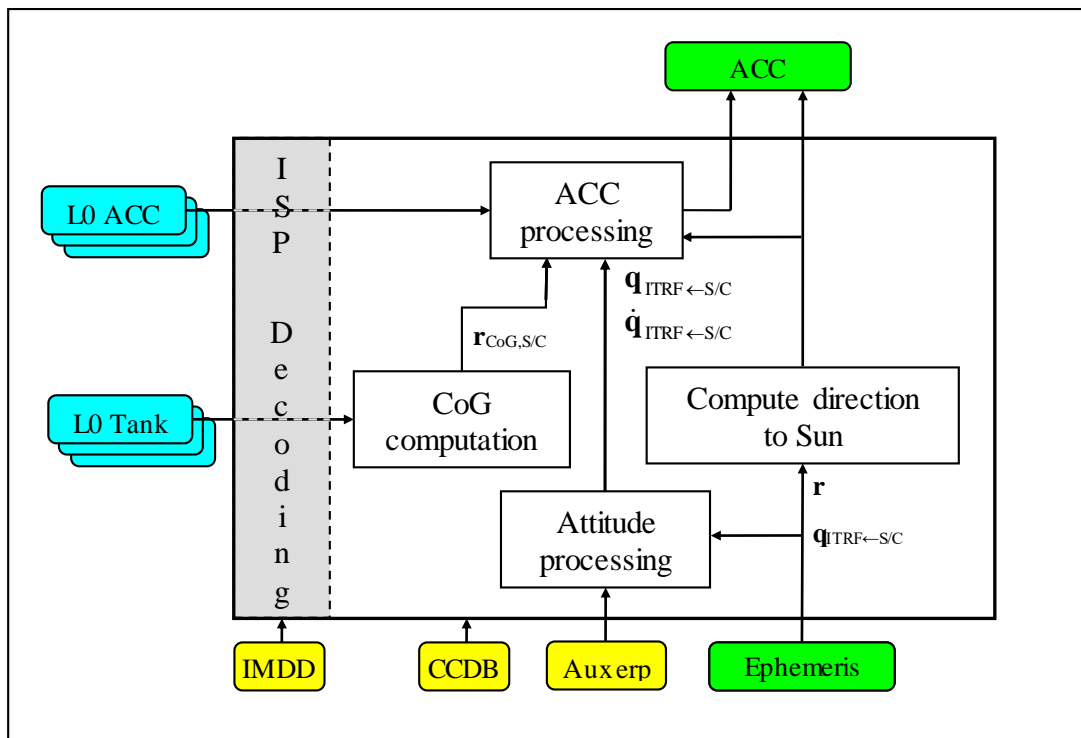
ACC

L0 ACC

ISP Decoding

ACC processing

$\mathbf{q}_{ITRF \leftarrow S/C}$
$\dot{\mathbf{q}}_{ITRF \leftarrow S/C}$

$\mathbf{r}_{CoG,S/C}$

L0 Tank

CoG computation

Compute direction to Sun

$\mathbf{r}$

Attitude processing

$\mathbf{q}_{ITRF \leftarrow S/C}$

IMDD

CCDB

Auxerp

Ephemeris